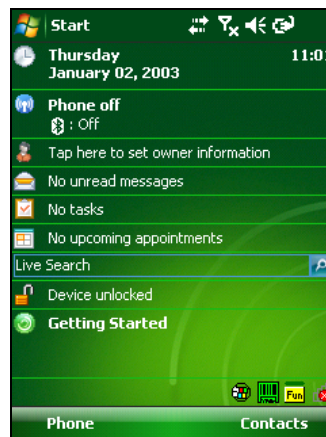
Start

Thursday
January 02, 2003

11:0

Phone off
: Off

Tap here to set owner information

No unread messages

No tasks

No upcoming appointments

Live Search

Device unlocked

Getting Started

Fun

Phone

Contacts